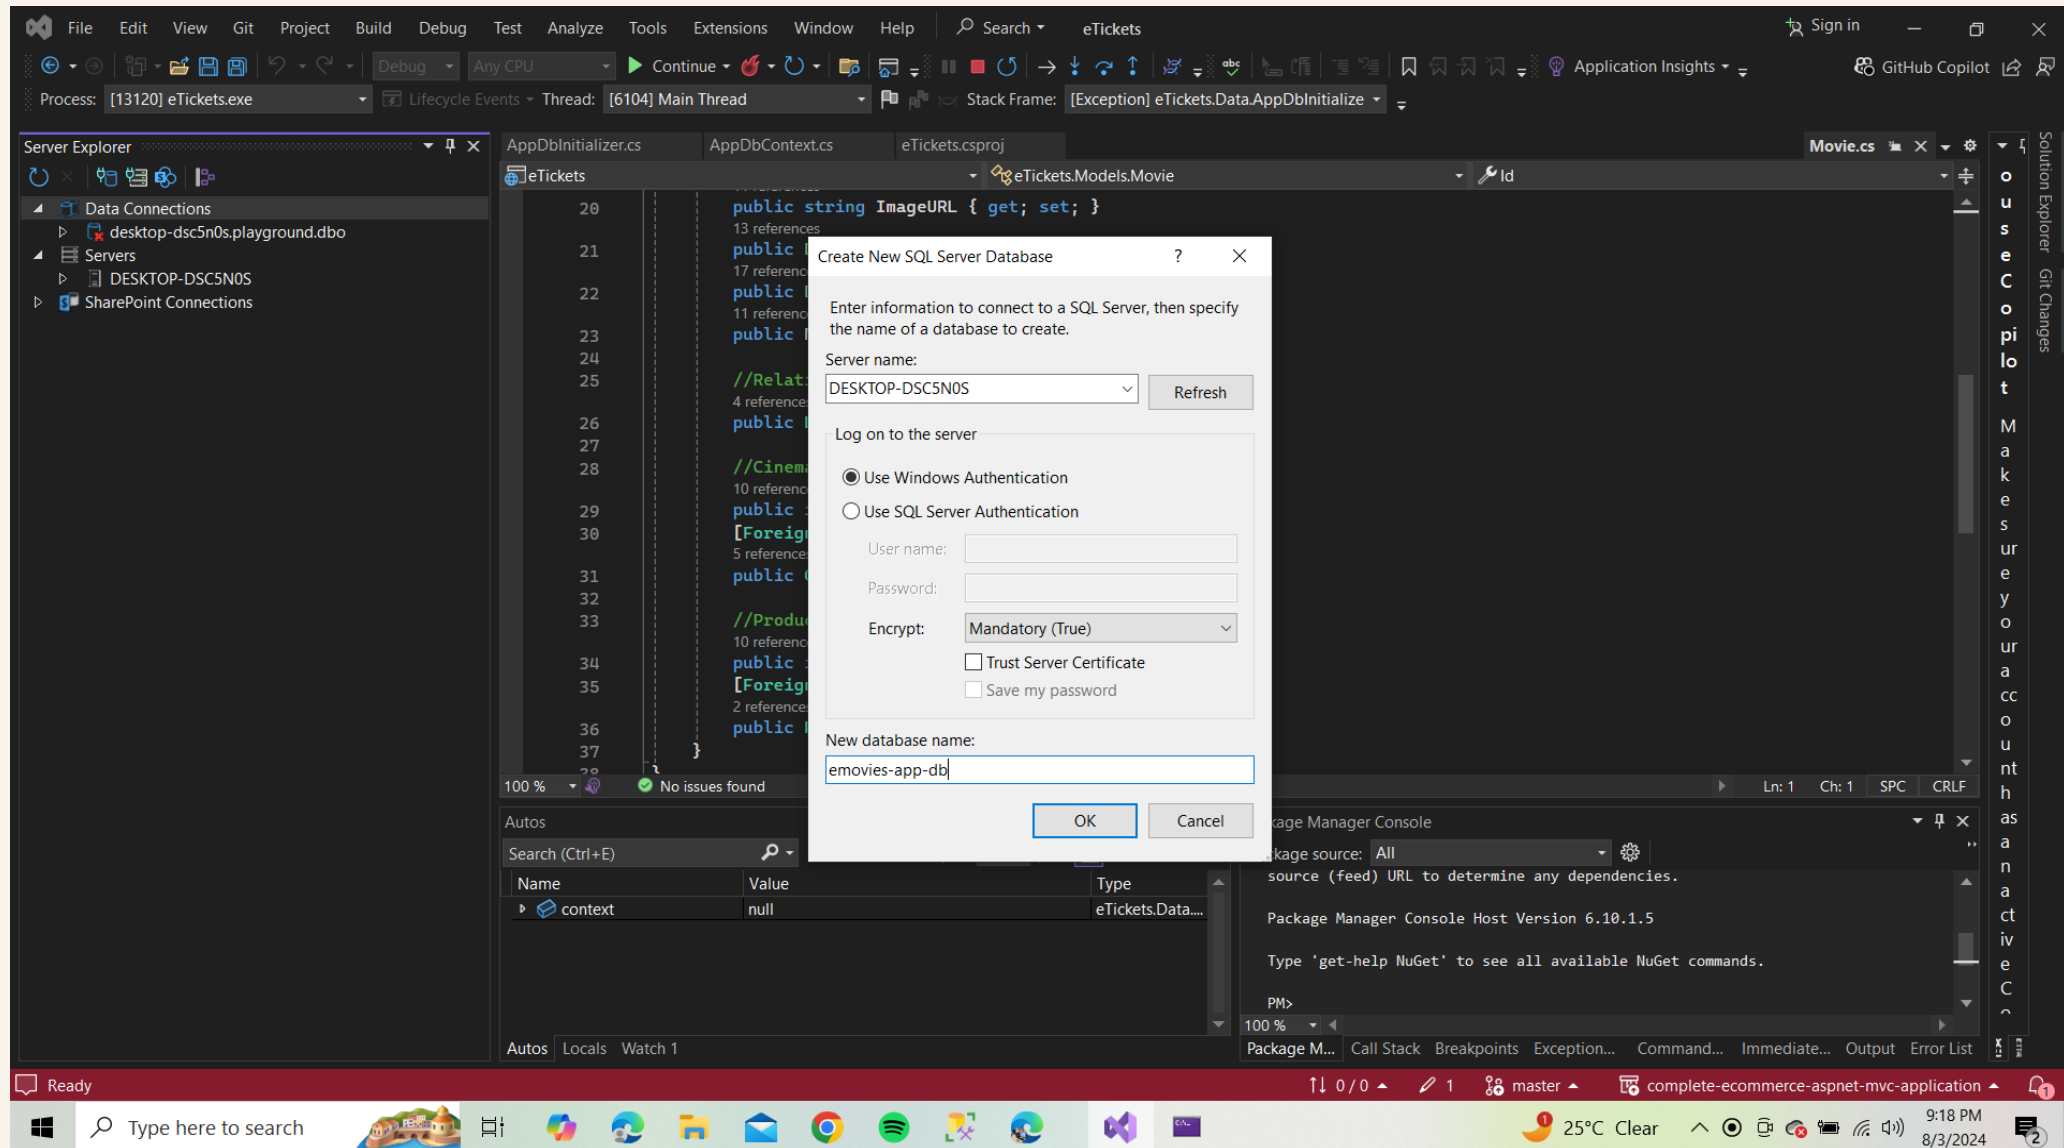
File Edit View Git Project Build Debug Test Analyze Tools Extensions Window Help Search eTickets Sign in

Debug Any CPU Continue Application Insights GitHub Copilot

Process: [13120] eTickets.exe Lifecycle Events Thread: [6104] Main Thread Stack Frame: [Exception] eTickets.Data.AppDbInitialize

Server Explorer

Data Connections
desktop-dsc5n0s.playground.dbo
Servers
DESKTOP-DSC5N0S
SharePoint Connections

AppDbInitializer.cs AppDbContext.cs eTickets.csproj Movie.cs

eTickets eTickets.Models.Movie Id

20 public string ImageURL { get; set; }
13 references
21 public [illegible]
17 referenc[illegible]
22 public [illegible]
11 referenc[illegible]
23 public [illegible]
24
25 //Relat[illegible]
4 reference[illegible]
26 public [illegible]
27
28 //Cinem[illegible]
10 referenc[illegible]
29 public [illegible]
30 [Foreig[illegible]
5 reference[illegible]
31 public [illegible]
32
33 //Produ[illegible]
10 referenc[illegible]
34 public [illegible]
35 [Foreig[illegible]
2 reference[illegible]
36 public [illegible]
37 }

100 % No issues found Ln: 1 Ch: 1 SPC CRLF

Create New SQL Server Database ? ×

Enter information to connect to a SQL Server, then specify the name of a database to create.

Server name:
DESKTOP-DSC5N0S
Refresh

Log on to the server
Use Windows Authentication
Use SQL Server Authentication
User name:
Password:
Encrypt: Mandatory (True)
Trust Server Certificate
Save my password

New database name:
emovies-app-db

OK Cancel

Autos
Search (Ctrl+E)
| Name | Value | Type |
|---|---|---|
| context | null | eTickets.Data.... |

Autos Locals Watch 1

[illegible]kage Manager Console
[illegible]kage source: All
source (feed) URL to determine any dependencies.

Package Manager Console Host Version 6.10.1.5

Type 'get-help NuGet' to see all available NuGet commands.

PM>
100 %
Package M... Call Stack Breakpoints Exception... Command... Immediate... Output Error List

Solution Explorer Git Changes
o u s e C o pi lo t M a k e s ur e y o ur a cc o u nt h as a n a ct iv e C

Ready 0 / 0 1 master complete-ecommerce-aspnet-mvc-application

Type here to search 25°C Clear 9:18 PM 8/3/2024